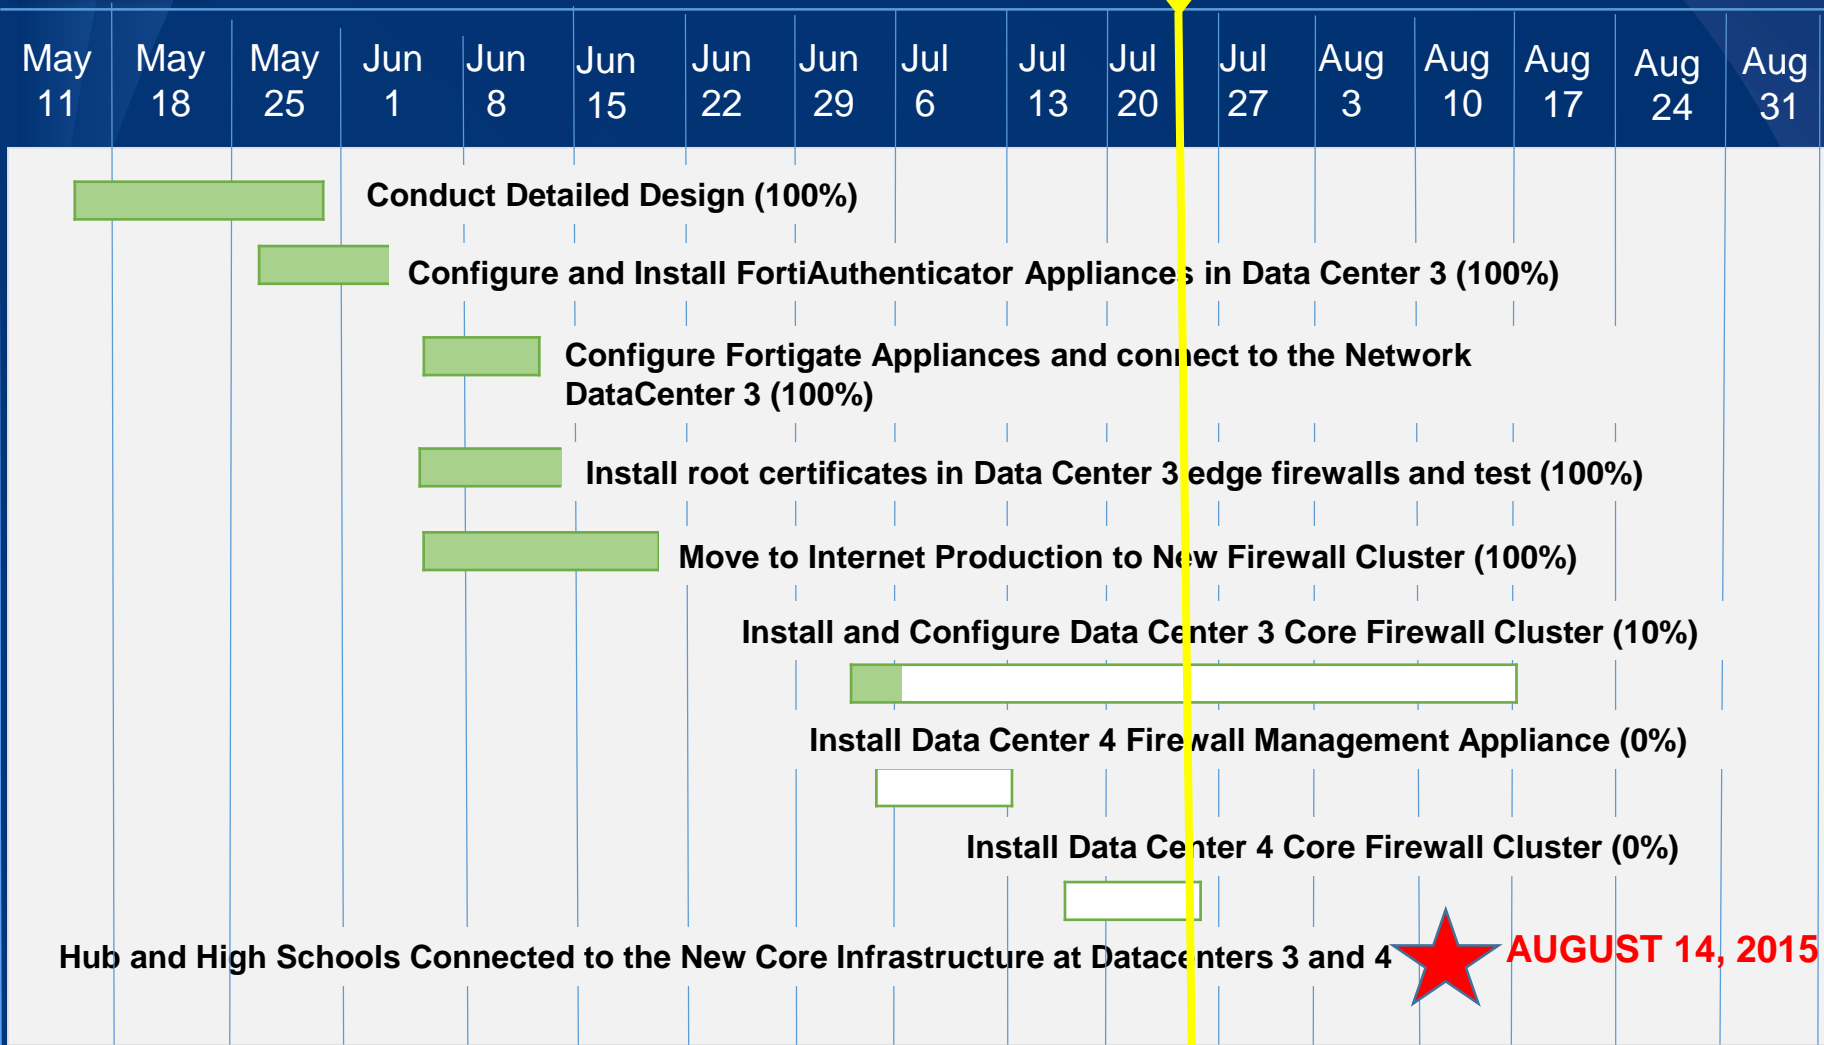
| May 11 | May 18 | May 25 | Jun 1 | Jun 8 | Jun 15 | Jun 22 | Jun 29 | Jul 6 | Jul 13 | Jul 20 | Jul 27 | Aug 3 | Aug 10 | Aug 17 | Aug 24 | Aug 31 |
|---|---|---|---|---|---|---|---|---|---|---|---|---|---|---|---|---|

Conduct Detailed Design (100%)

Configure and Install FortiAuthenticator Appliances in Data Center 3 (100%)

Configure Fortigate Appliances and connect to the Network DataCenter 3 (100%)

Install root certificates in Data Center 3 edge firewalls and test (100%)

Move to Internet Production to New Firewall Cluster (100%)

Install and Configure Data Center 3 Core Firewall Cluster (10%)

Install Data Center 4 Firewall Management Appliance (0%)

Install Data Center 4 Core Firewall Cluster (0%)

Hub and High Schools Connected to the New Core Infrastructure at Datacenters 3 and 4

AUGUST 14, 2015